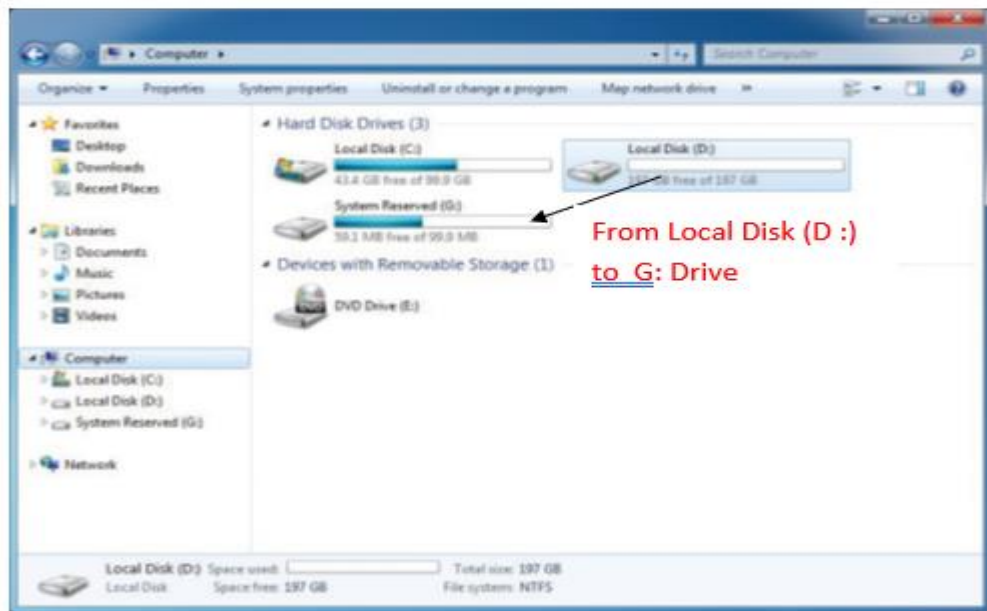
Computer ▸

Search Computer

Organize ▾ Properties System properties Uninstall or change a program Map network drive »

Favorites
Desktop
Downloads
Recent Places

Libraries
Documents
Music
Pictures
Videos

Computer
Local Disk (C:)
Local Disk (D:)
System Reserved (G:)

Network

Hard Disk Drives (3)

Local Disk (C:)
43.4 GB free of 99.9 GB

Local Disk (D:)
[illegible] GB free of 197 GB

System Reserved (G:)
59.1 MB free of 99.9 MB

From Local Disk (D :)
to G: Drive

Devices with Removable Storage (1)

DVD Drive (E:)

Local Disk (D:) Space used: Total size: 197 GB
Local Disk Space free: 197 GB File system: NTFS